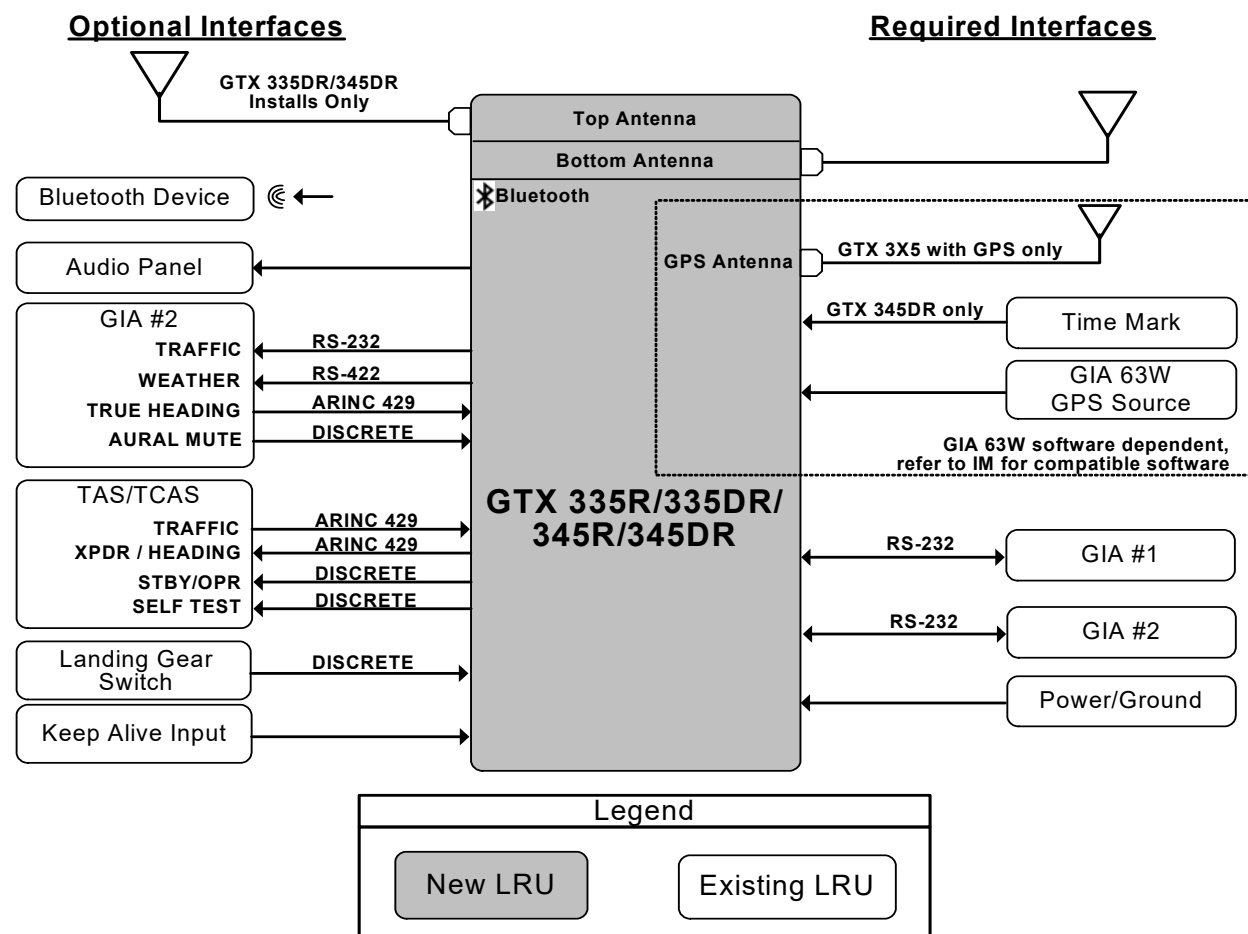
Optional Interfaces

Required Interfaces

GTX 335DR/345DR Installs Only

Top Antenna

Bottom Antenna

Bluetooth Device

Bluetooth

Audio Panel

GPS Antenna

GTX 3X5 with GPS only

GTX 345DR only

Time Mark

GIA #2

TRAFFIC

RS-232

WEATHER

RS-422

TRUE HEADING

ARINC 429

AURAL MUTE

DISCRETE

GIA 63W GPS Source

GIA 63W software dependent, refer to IM for compatible software

TAS/TCAS

TRAFFIC

ARINC 429

XPDR / HEADING

ARINC 429

STBY/OPR

DISCRETE

SELF TEST

DISCRETE

GTX 335R/335DR/ 345R/345DR

RS-232

GIA #1

RS-232

GIA #2

Landing Gear Switch

DISCRETE

Power/Ground

Keep Alive Input

Legend

New LRU

Existing LRU